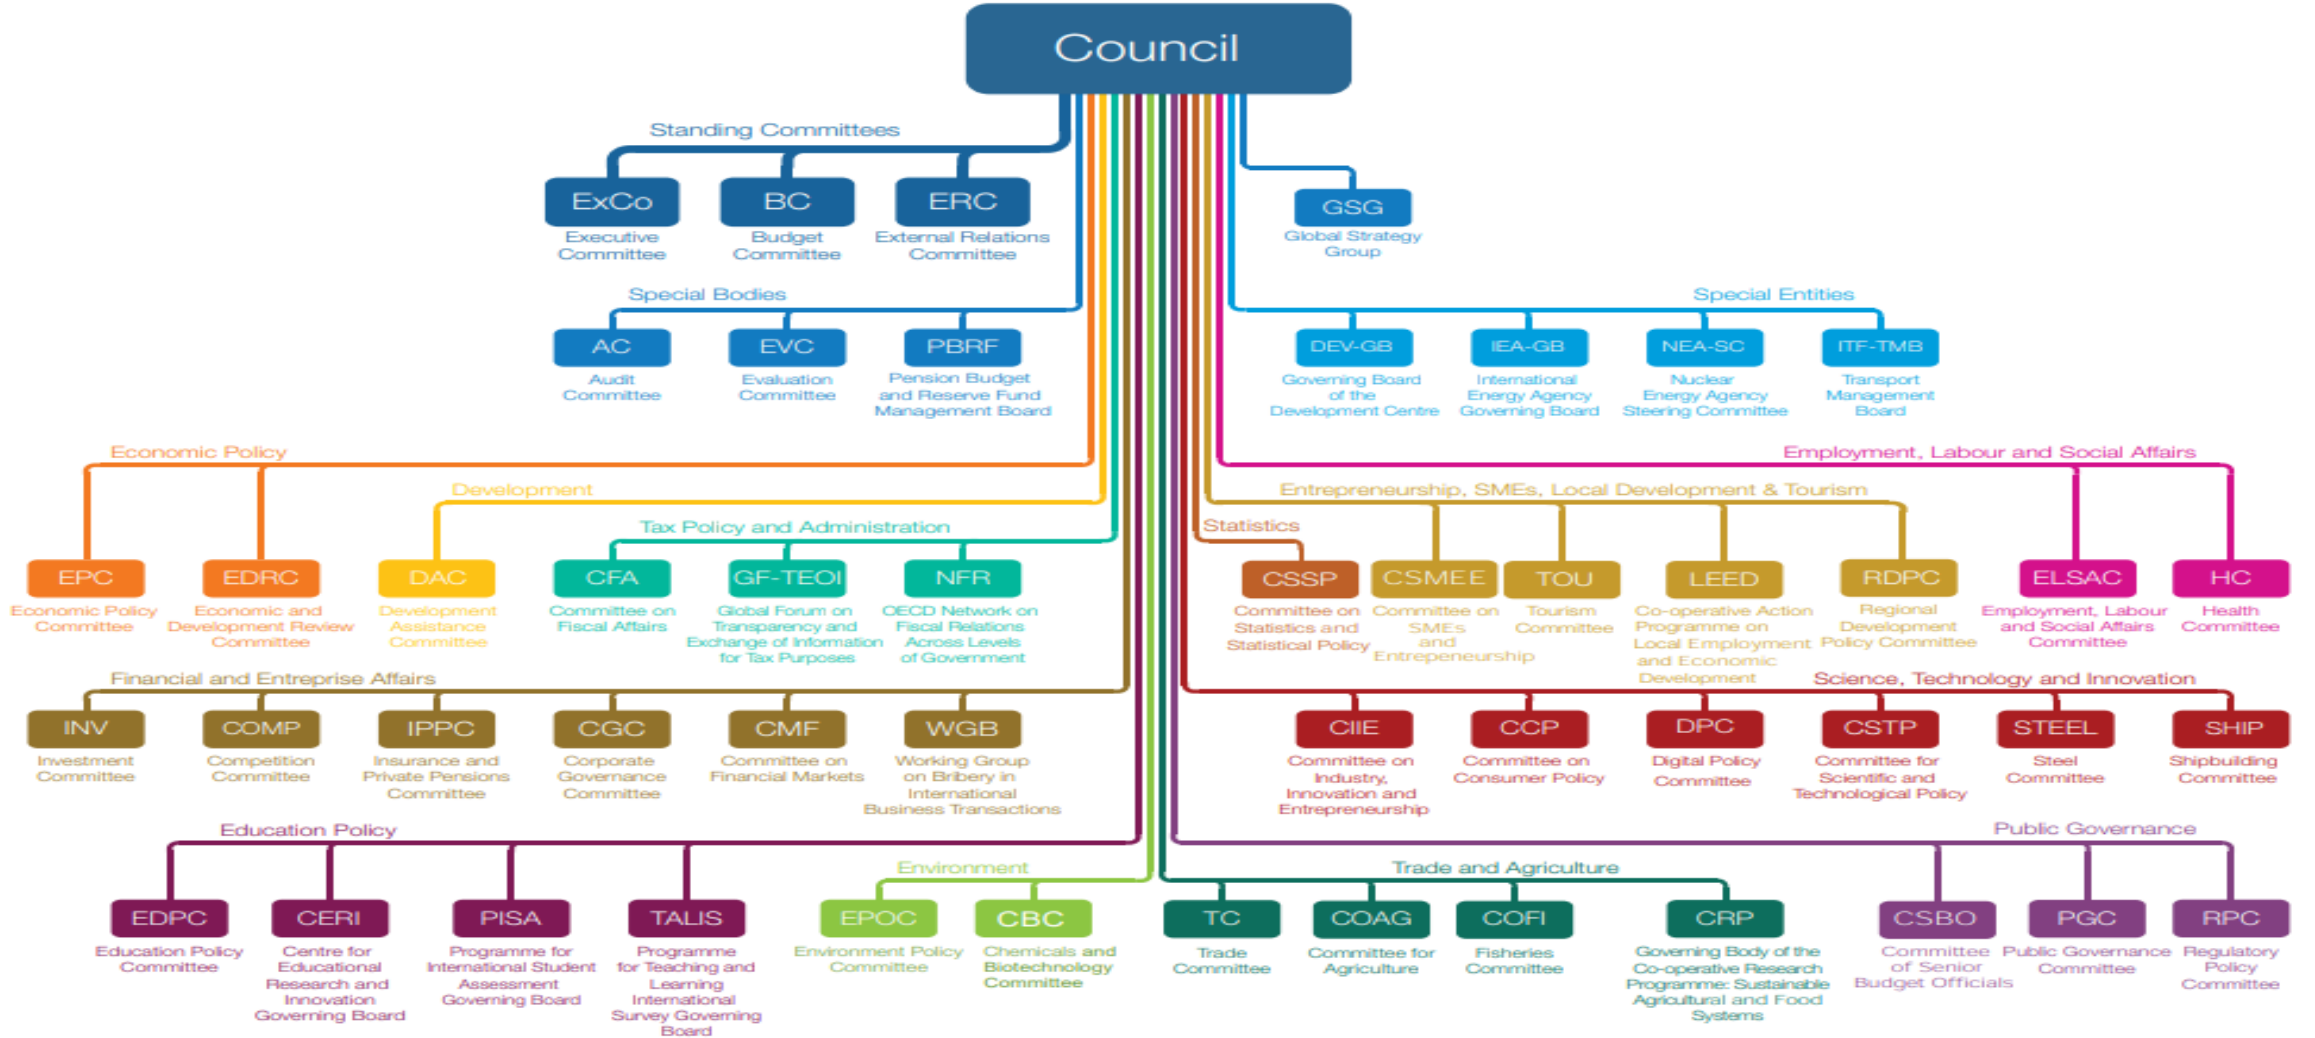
Council

Standing Committees

ExCo
Executive Committee

BC
Budget Committee

ERC
External Relations Committee

GSG
Global Strategy Group

Special Bodies

AC
Audit Committee

EVC
Evaluation Committee

PBRF
Pension Budget and Reserve Fund Management Board

Special Entities

DEV-GB
Governing Board of the Development Centre

IEA-GB
International Energy Agency Governing Board

NEA-SC
Nuclear Energy Agency Steering Committee

ITF-TMB
Transport Management Board

Economic Policy

EPC
Economic Policy Committee

EDRC
Economic and Development Review Committee

Development

DAC
Development Assistance Committee

Tax Policy and Administration

CFA
Committee on Fiscal Affairs

GF-TEOI
Global Forum on Transparency and Exchange of Information for Tax Purposes

NFR
OECD Network on Fiscal Relations Across Levels of Government

Employment, Labour and Social Affairs

Entrepreneurship, SMEs, Local Development & Tourism

Statistics

CSSP
Committee on Statistics and Statistical Policy

CSMEE
Committee on SMEs and Entrepeneurship

TOU
Tourism Committee

LEED
Co-operative Action Programme on Local Employment and Economic Development

RDPC
Regional Development Policy Committee

ELSAC
Employment, Labour and Social Affairs Committee

HC
Health Committee

Financial and Entreprise Affairs

INV
Investment Committee

COMP
Competition Committee

IPPC
Insurance and Private Pensions Committee

CGC
Corporate Governance Committee

CMF
Committee on Financial Markets

WGB
Working Group on Bribery in International Business Transactions

Science, Technology and Innovation

CIIE
Committee on Industry, Innovation and Entrepreneurship

CCP
Committee on Consumer Policy

DPC
Digital Policy Committee

CSTP
Committee for Scientific and Technological Policy

STEEL
Steel Committee

SHIP
Shipbuilding Committee

Education Policy

EDPC
Education Policy Committee

CERI
Centre for Educational Research and Innovation Governing Board

PISA
Programme for International Student Assessment Governing Board

TALIS
Programme for Teaching and Learning International Survey Governing Board

Environment

EPOC
Environment Policy Committee

CBC
Chemicals and Biotechnology Committee

Trade and Agriculture

TC
Trade Committee

COAG
Committee for Agriculture

COFI
Fisheries Committee

CRP
Governing Body of the Co-operative Research Programme: Sustainable Agricultural and Food Systems

Public Governance

CSBO
Committee of Senior Budget Officials

PGC
Public Governance Committee

RPC
Regulatory Policy Committee